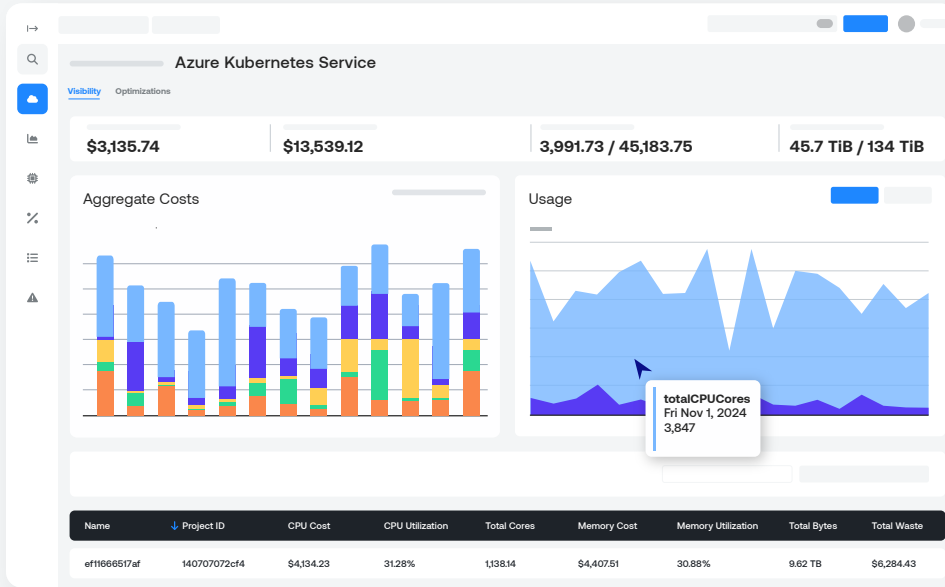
Azure Kubernetes Service

Visibility Optimizations

$3,135.74

$13,539.12

3,991.73 / 45,183.75

45.7 TiB / 134 TiB

Aggregate Costs

Usage

totalCPUCores
Fri Nov 1, 2024
3,847

| Name | Project ID | CPU Cost | CPU Utilization | Total Cores | Memory Cost | Memory Utilization | Total Bytes | Total Waste |
|---|---|---|---|---|---|---|---|---|
| ef11666517af | 140707072cf4 | $4,134.23 | 31.28% | 1,138.14 | $4,407.51 | 30.88% | 9.62 TB | $6,284.43 |